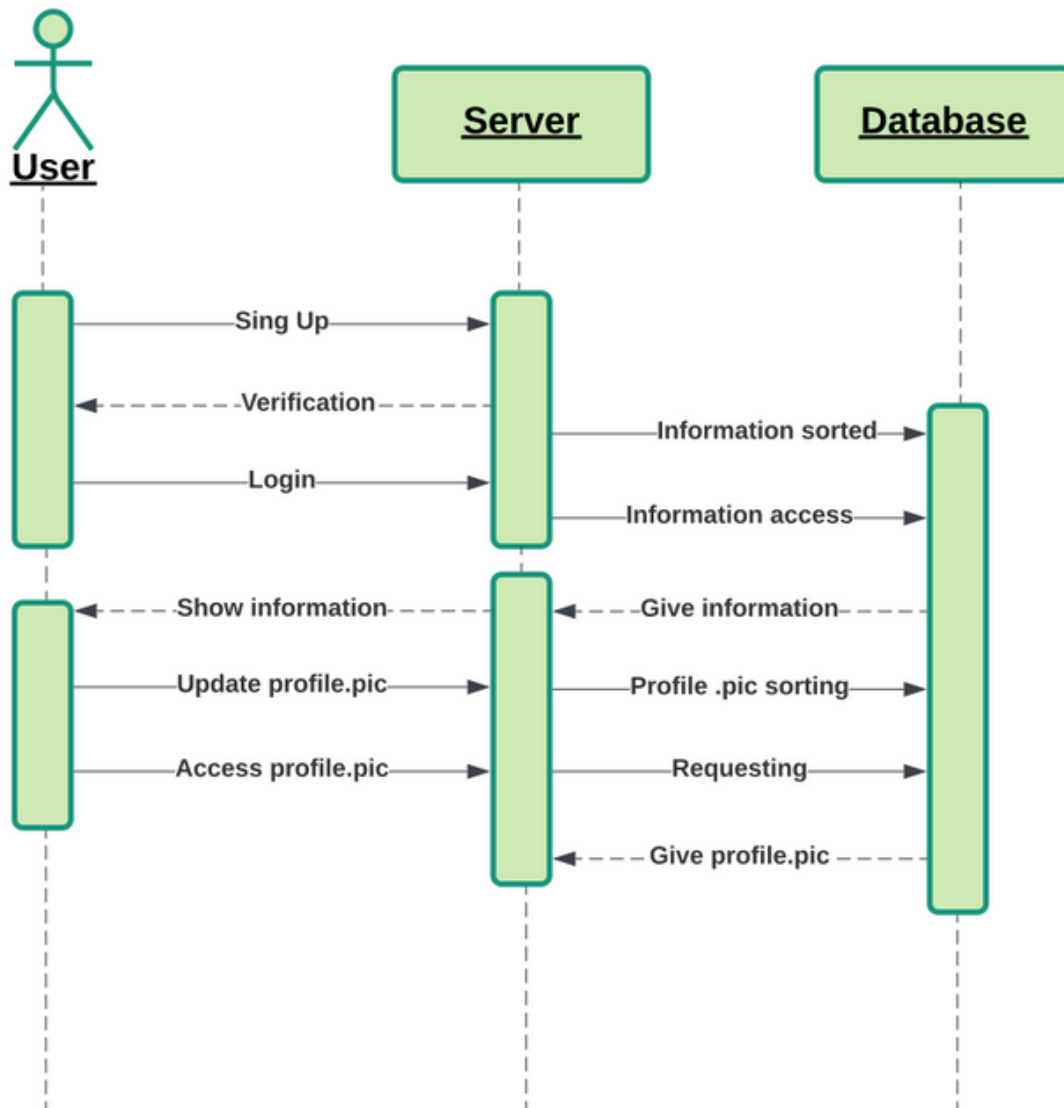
User

Server

Database

Sing Up

Verification

Information sorted

Login

Information access

Show information

Give information

Update profile.pic

Profile .pic sorting

Access profile.pic

Requesting

Give profile.pic